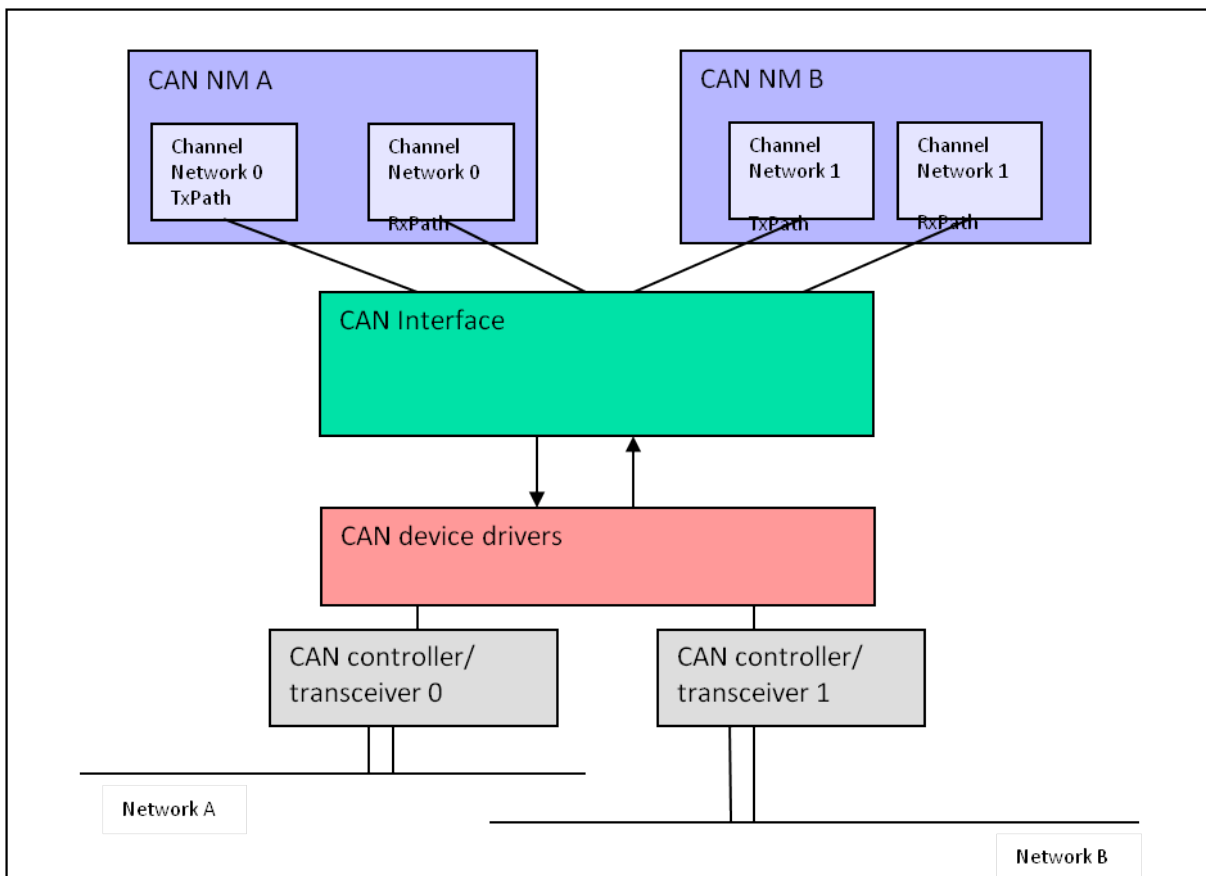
CAN NM A

Channel Network 0 TxPath

Channel Network 0 RxPath

CAN NM B

Channel Network 1 TxPath

Channel Network 1 RxPath

CAN Interface

CAN device drivers

CAN controller/ transceiver 0

CAN controller/ transceiver 1

Network A

Network B